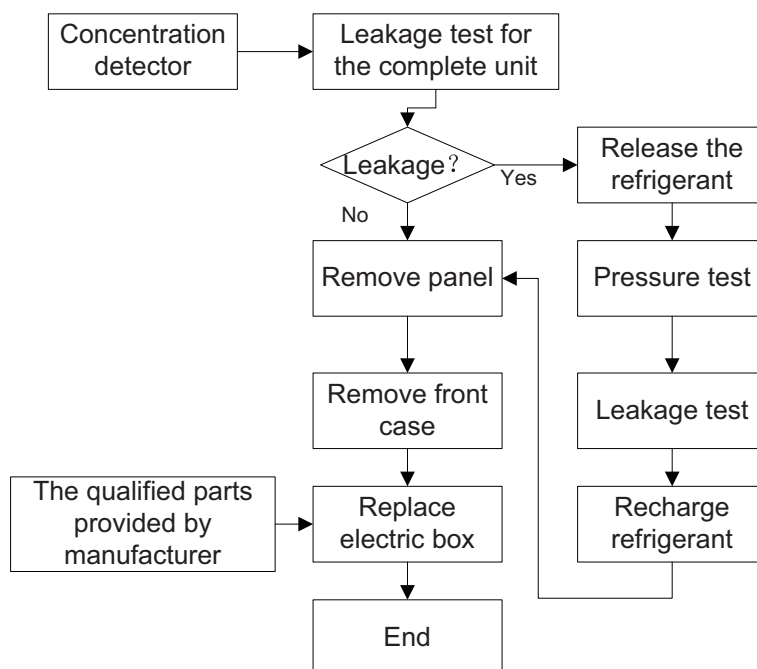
Concentration detector

Leakage test for the complete unit

Leakage？

Yes

No

Release the refrigerant

Remove panel

Pressure test

Remove front case

Leakage test

The qualified parts provided by manufacturer

Replace electric box

Recharge refrigerant

End